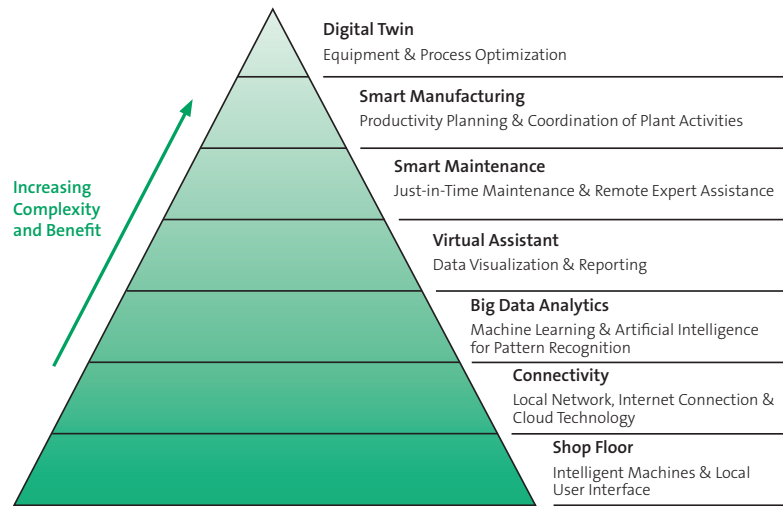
Increasing Complexity and Benefit

Digital Twin
Equipment & Process Optimization

Smart Manufacturing
Productivity Planning & Coordination of Plant Activities

Smart Maintenance
Just-in-Time Maintenance & Remote Expert Assistance

Virtual Assistant
Data Visualization & Reporting

Big Data Analytics
Machine Learning & Artificial Intelligence for Pattern Recognition

Connectivity
Local Network, Internet Connection & Cloud Technology

Shop Floor
Intelligent Machines & Local User Interface